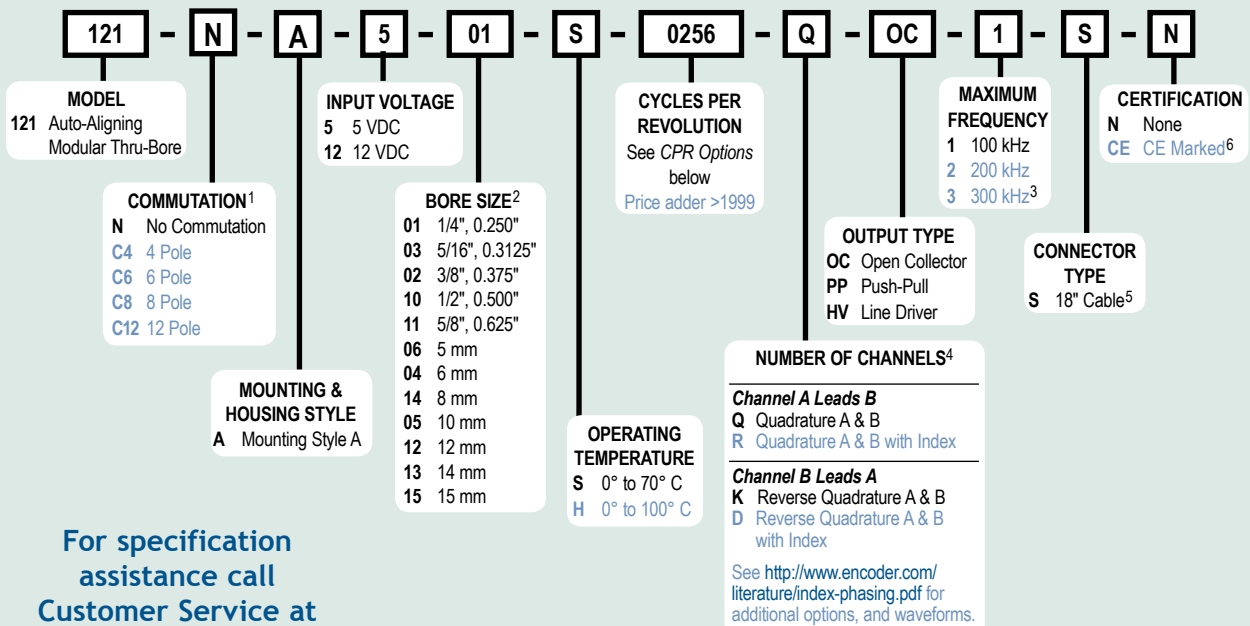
121 – N – A – 5 – 01 – S – 0256 – Q – OC – 1 – S – N

MODEL
121 Auto-Aligning Modular Thru-Bore

COMMUTATION$^1$
N No Commutation
C4 4 Pole
C6 6 Pole
C8 8 Pole
C12 12 Pole

MOUNTING & HOUSING STYLE
A Mounting Style A

INPUT VOLTAGE
5 5 VDC
12 12 VDC

BORE SIZE$^2$
01 1/4", 0.250"
03 5/16", 0.3125"
02 3/8", 0.375"
10 1/2", 0.500"
11 5/8", 0.625"
06 5 mm
04 6 mm
14 8 mm
05 10 mm
12 12 mm
13 14 mm
15 15 mm

OPERATING TEMPERATURE
S 0° to 70° C
H 0° to 100° C

CYCLES PER REVOLUTION
See CPR Options below
Price adder >1999

NUMBER OF CHANNELS$^4$
Channel A Leads B
Q Quadrature A & B
R Quadrature A & B with Index
Channel B Leads A
K Reverse Quadrature A & B
D Reverse Quadrature A & B with Index
See http://www.encoder.com/literature/index-phasing.pdf for additional options, and waveforms.

OUTPUT TYPE
OC Open Collector
PP Push-Pull
HV Line Driver

MAXIMUM FREQUENCY
1 100 kHz
2 200 kHz
3 300 kHz$^3$

CONNECTOR TYPE
S 18" Cable$^5$

CERTIFICATION
N None
CE CE Marked$^6$

For specification assistance call Customer Service at